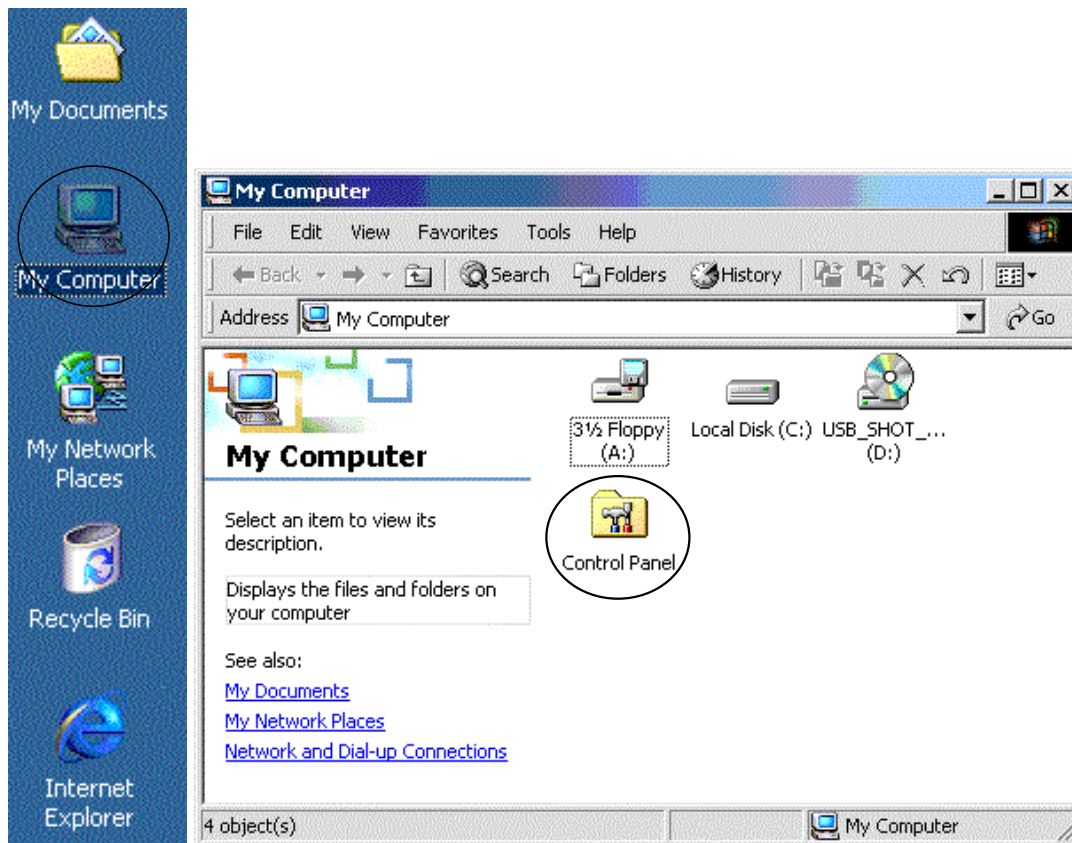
My Documents

My Computer

My Network Places

Recycle Bin

Internet Explorer

My Computer

File Edit View Favorites Tools Help

Back Search Folders History

Address My Computer Go

My Computer

Select an item to view its description.

Displays the files and folders on your computer

See also:
My Documents
My Network Places
Network and Dial-up Connections

3½ Floppy (A:)

Local Disk (C:)

USB_SHOT_... (D:)

Control Panel

4 object(s)

My Computer